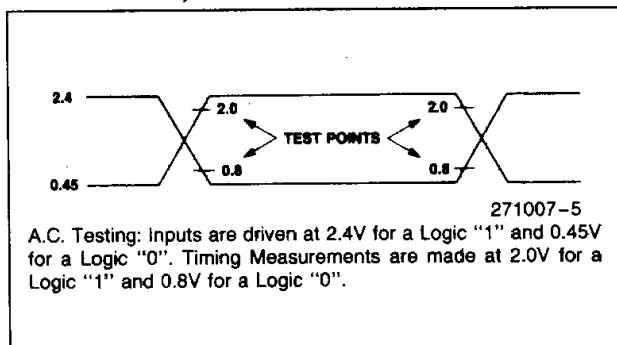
2.4

0.45

2.0

0.8

TEST POINTS

2.0

0.8

271007-5

A.C. Testing: Inputs are driven at 2.4V for a Logic "1" and 0.45V for a Logic "0". Timing Measurements are made at 2.0V for a Logic "1" and 0.8V for a Logic "0".